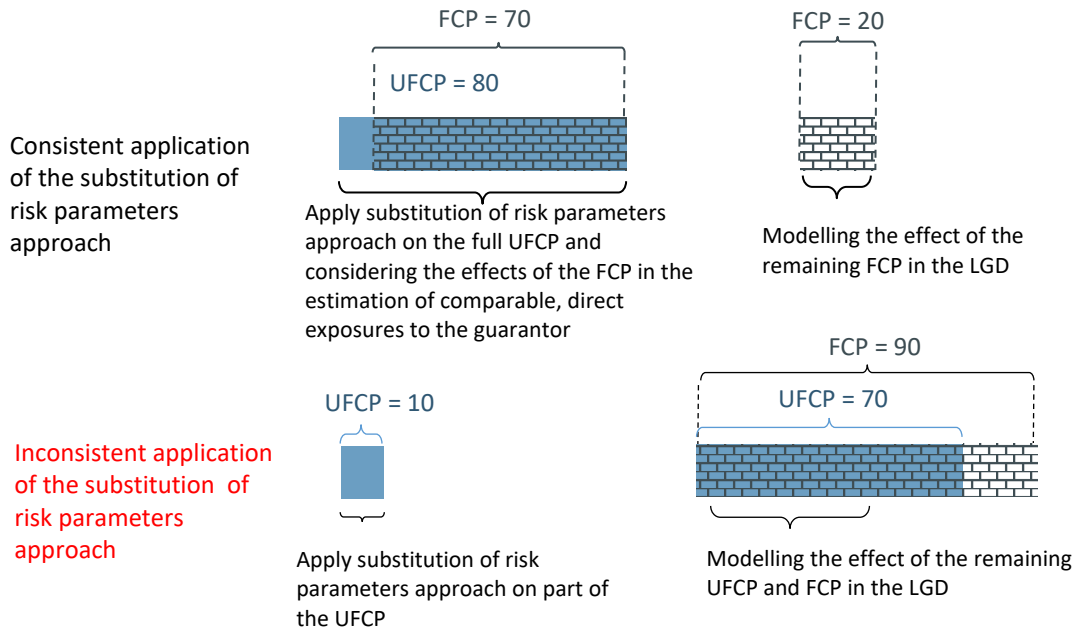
FCP = 70

UFCP = 80

FCP = 20

Consistent application of the substitution of risk parameters approach

Apply substitution of risk parameters approach on the full UFCP and considering the effects of the FCP in the estimation of comparable, direct exposures to the guarantor

Modelling the effect of the remaining FCP in the LGD

FCP = 90

UFCP = 10

UFCP = 70

Inconsistent application of the substitution of risk parameters approach

Apply substitution of risk parameters approach on part of the UFCP

Modelling the effect of the remaining UFCP and FCP in the LGD